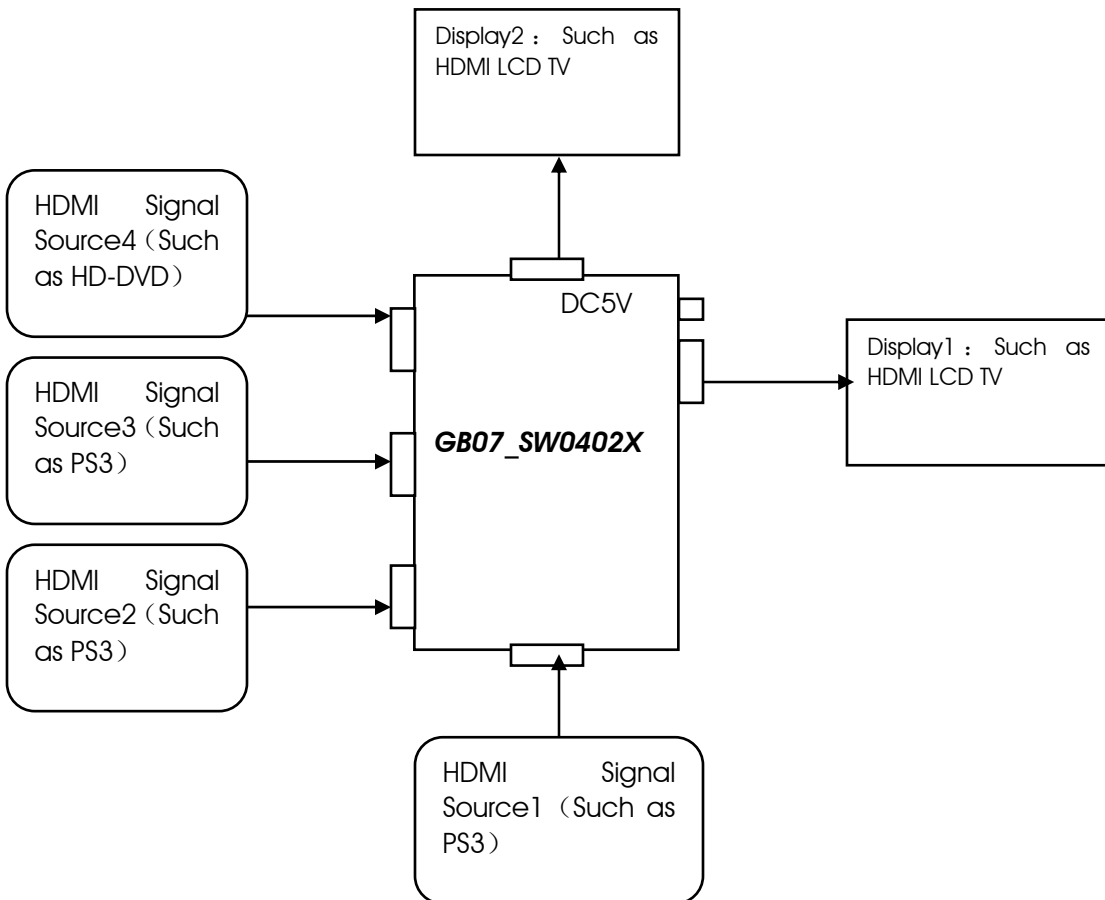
Display2： Such as HDMI LCD TV

HDMI Signal Source4（Such as HD-DVD）

DC5V

Display1： Such as HDMI LCD TV

HDMI Signal Source3（Such as PS3）

GB07_SW0402X

HDMI Signal Source2（Such as PS3）

HDMI Signal Source1（Such as PS3）